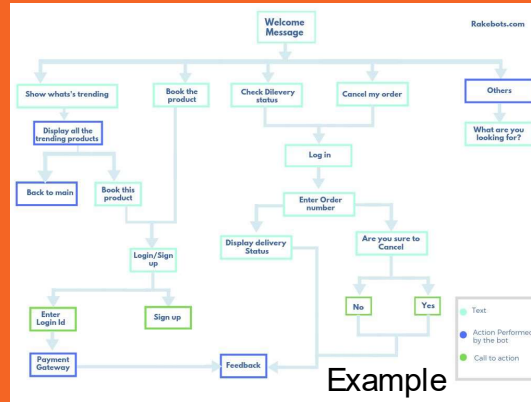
Welcome Message

Rakebots.com

Show whats's trending

Book the product

Check Dilevery status

Cancel my order

Others

Display all the trending products

What are you looking for?

Log in

Back to main

Book this product

Enter Order number

Display delivery Status

Are you sure to Cancel

Login/Sign up

Enter Login Id

Sign up

No

Yes

Payment Gateway

Feedback

Text

Action Performed by the bot

Call to action

Example